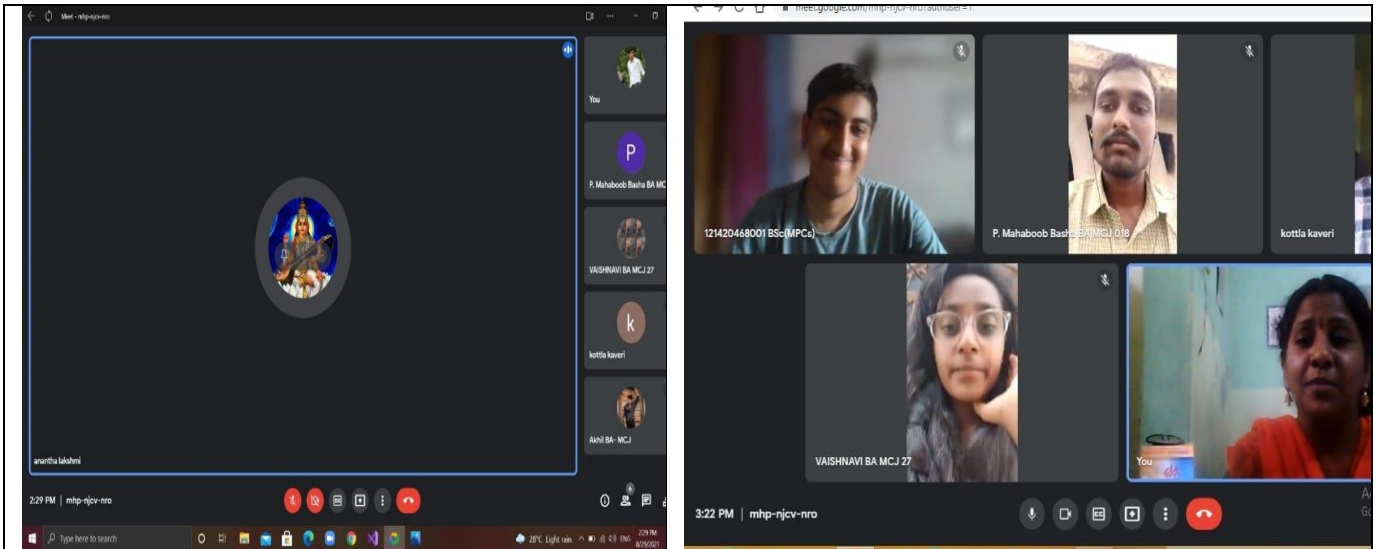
Meet - mhp-njcv-nro

You

P

P. Mahaboob Basha BA MC

VAISHNAVI BA MCJ 27

k

kottla kaveri

Akhil BA- MCJ

anantha lakshmi

2:29 PM | mhp-njcv-nro

Type here to search

28°C Light rain ENG 2:29 PM 8/29/2021

meet.google.com/mhp-njcv-nro?authuser=1

121420468001 BSc(MPCs)

P. Mahaboob Basha BA MCJ 018

kottla kaveri

VAISHNAVI BA MCJ 27

You

3:22 PM | mhp-njcv-nro